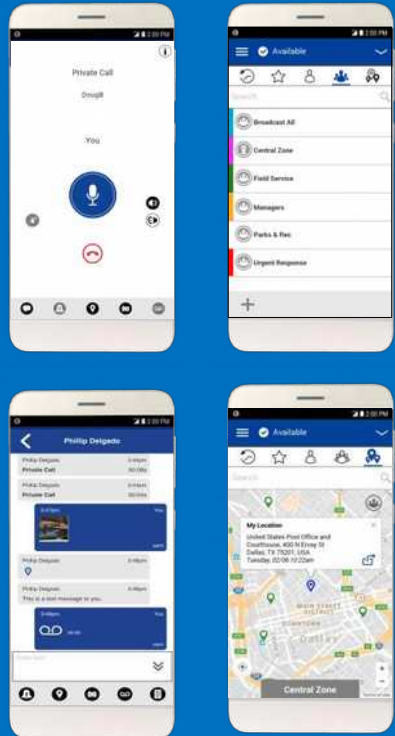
2:00 PM

Private Call

DougB

You

2:00 PM

Available

Search

Broadcast All

Central Zone

Field Service

Managers

Parks & Rec

Urgent Response

+

2:00 PM

Phillip Delgado

Phillip Delgado
Private Call

Phillip Delgado
Private Call

Phillip Delgado

Phillip Delgado
This is a text message to you.

Enter text

2:00 PM

Available

Search

My Location

United States Post Office and Courthouse, 400 N Ervay St
Dallas, TX 75201, USA
Tuesday, 02/06 10:22am

MAIN STREET DISTRICT

DOWNTOWN

Dallas

Central Zone